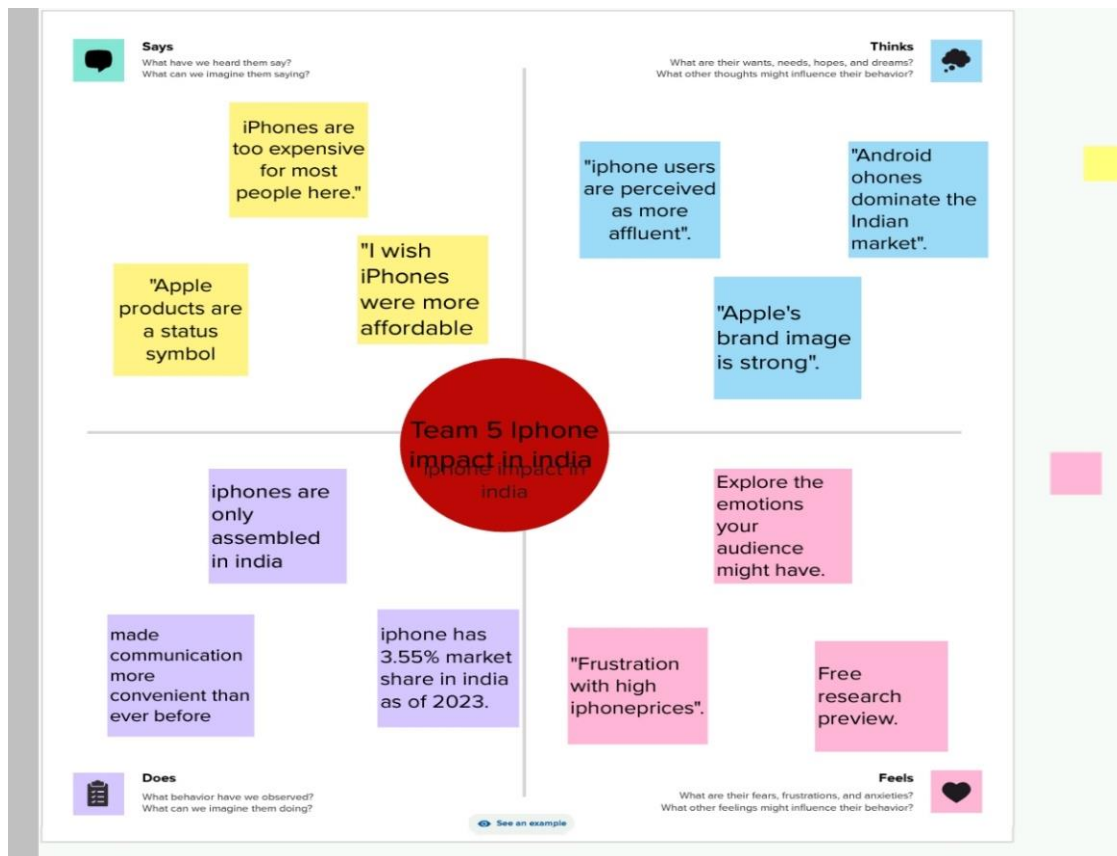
Says
What have we heard them say?
What can we imagine them saying?

Thinks
What are their wants, needs, hopes, and dreams?
What other thoughts might influence their behavior?

iPhones are too expensive for most people here."

"Apple products are a status symbol

"I wish iPhones were more affordable

"iphone users are perceived as more affluent".

"Android ohones dominate the Indian market".

"Apple's brand image is strong".

Team 5 Iphone impact in india

iphone impact in india

iphones are only assembled in india

Explore the emotions your audience might have.

made communication more convenient than ever before

iphone has 3.55% market share in india as of 2023.

"Frustration with high iphoneprices".

Free research preview.

Does
What behavior have we observed?
What can we imagine them doing?

See an example

Feels
What are their fears, frustrations, and anxieties?
What other feelings might influence their behavior?